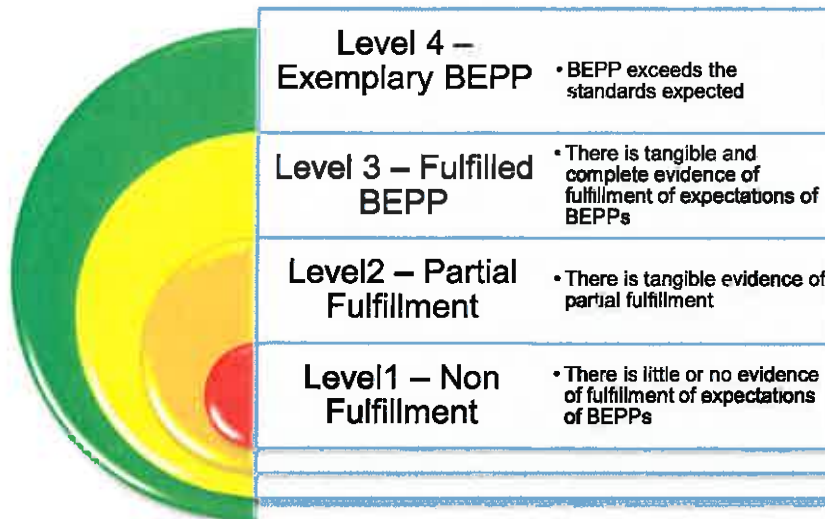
Level 4 – Exemplary BEPP

• BEPP exceeds the standards expected

Level 3 – Fulfilled BEPP

• There is tangible and complete evidence of fulfillment of expectations of BEPPs

Level2 – Partial Fulfillment

• There is tangible evidence of partial fulfillment

Level1 – Non Fulfillment

• There is little or no evidence of fulfillment of expectations of BEPPs